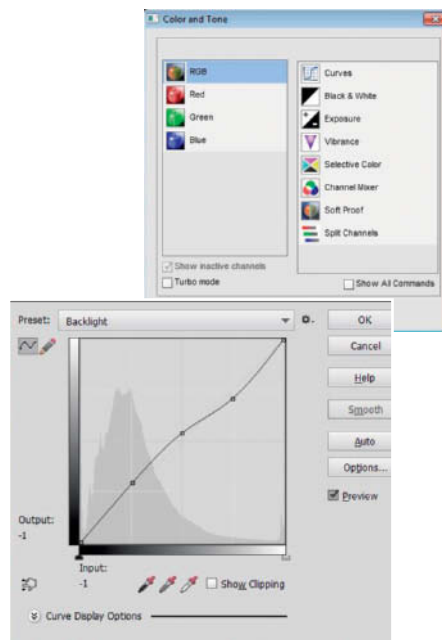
Color and Tone

RGB
Red
Green
Blue

Curves
Black & White
Exposure
Vibrance
Selective Color
Channel Mixer
Soft Proof
Split Channels

Show inactive channels
Turbo mode
Show All Commands

Preset: Backlight
OK
Cancel
Help
Smooth
Auto
Options...
Preview

Output:
-1
Input:
-1
Show Clipping

Curve Display Options